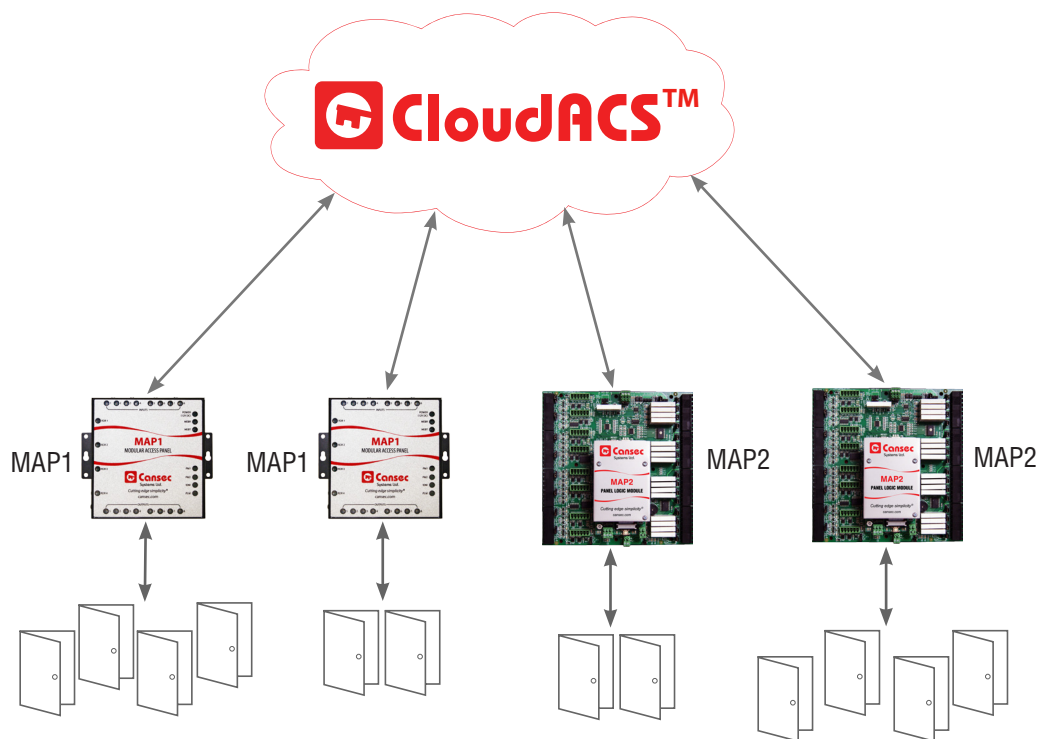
CloudACS™

MAP1
MODULAR ACCESS PANEL
Cansec
Systems Ltd.
Cutting edge simplicity®
cansec.com

MAP1

MAP1
MODULAR ACCESS PANEL
Cansec
Systems Ltd.
Cutting edge simplicity®
cansec.com

MAP1

Cansec
Systems Ltd.
MAP2
PANEL LOGIC MODULE
Cutting edge simplicity®
cansec.com

MAP2

Cansec
Systems Ltd.
MAP2
PANEL LOGIC MODULE
Cutting edge simplicity®
cansec.com

MAP2